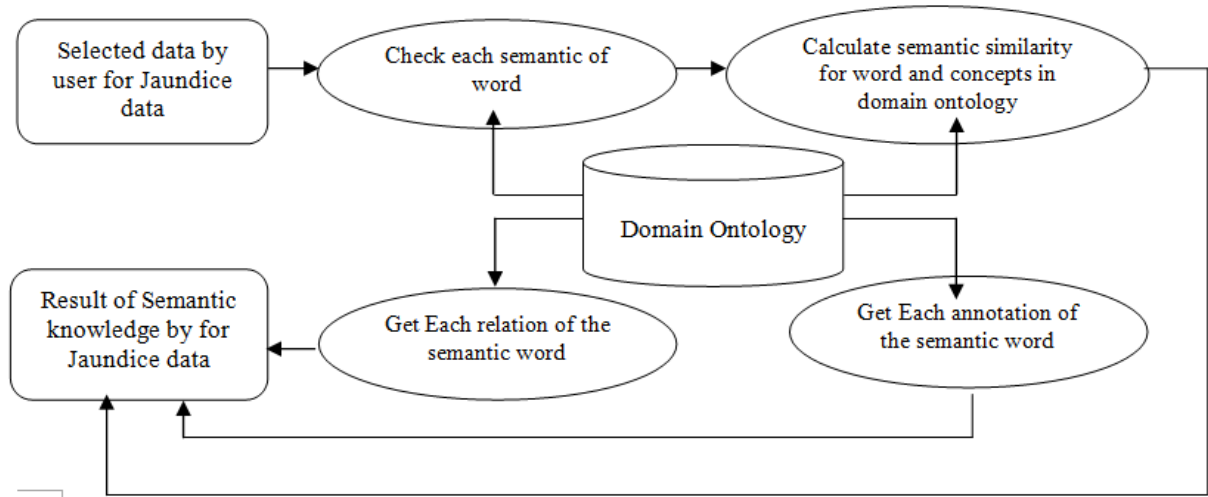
Selected data by user for Jaundice data

Check each semantic of word

Calculate semantic similarity for word and concepts in domain ontology

Domain Ontology

Result of Semantic knowledge by for Jaundice data

Get Each relation of the semantic word

Get Each annotation of the semantic word